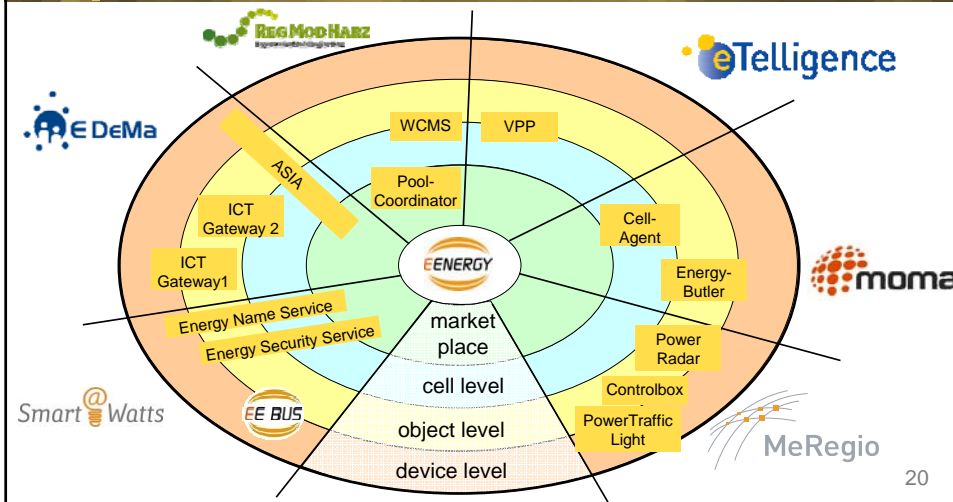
RegModHarz

eTelligence

E DeMa

WCMS

VPP

ASIA

Pool-Coordinator

ICT Gateway 2

Cell-Agent

ICT Gateway1

E ENERGY

Energy-Butler

moma

Energy Name Service

Energy Security Service

market place

Power Radar

cell level

Controlbox

Smart Watts

EE BUS

object level

PowerTraffic Light

MeRegio

device level

20